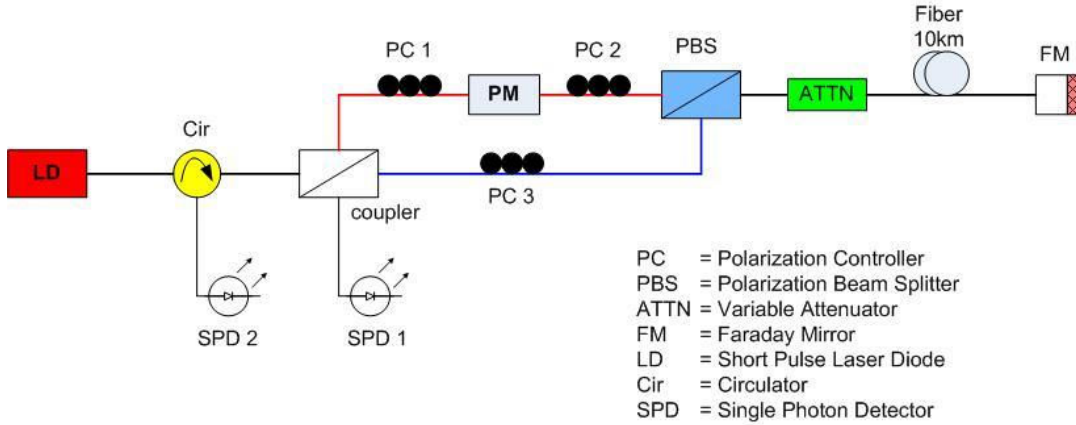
PC 1
PC 2
PBS
Fiber 10km
FM
PM
ATTN
Cir
LD
coupler
PC 3
SPD 2
SPD 1

PC = Polarization Controller
PBS = Polarization Beam Splitter
ATTN = Variable Attenuator
FM = Faraday Mirror
LD = Short Pulse Laser Diode
Cir = Circulator
SPD = Single Photon Detector